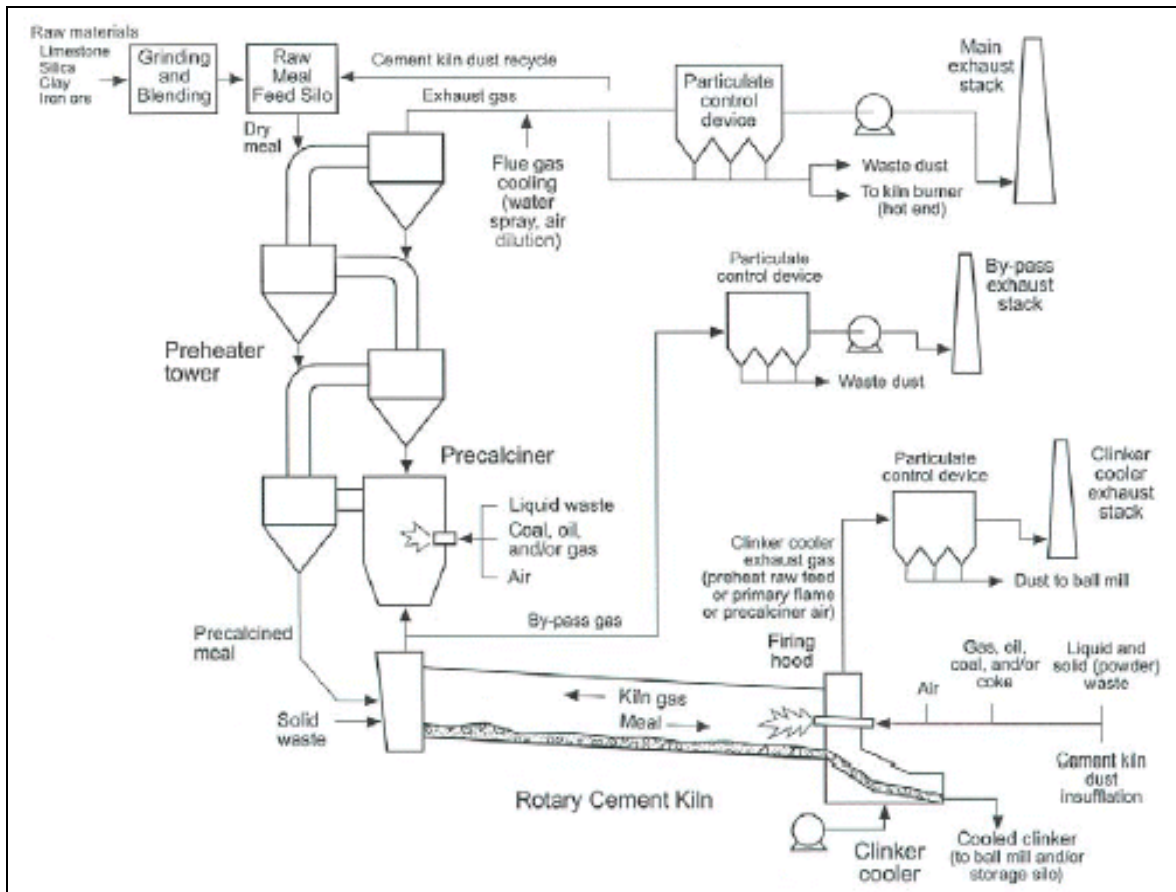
Raw materials
Limestone
Silica
Clay
Iron ore

Grinding and Blending

Raw Meal Feed Silo

Cement kiln dust recycle

Main exhaust stack

Exhaust gas

Particulate control device

Dry meal

Flue gas cooling (water spray, air dilution)

Waste dust

To kiln burner (hot end)

Particulate control device

By-pass exhaust stack

Preheater tower

Waste dust

Precalciner

Particulate control device

Clinker cooler exhaust stack

Liquid waste

Coal, oil, and/or gas

Air

Clinker cooler exhaust gas (preheat raw feed or primary flame or precalciner air)

Dust to ball mill

By-pass gas

Precalcined meal

Firing hood

Gas, oil, coal, and/or coke

Liquid and solid (powder) waste

Air

Kiln gas

Meal

Solid waste

Cement kiln dust insufflation

Rotary Cement Kiln

Clinker cooler

Cooled clinker (to ball mill and/or storage silo)